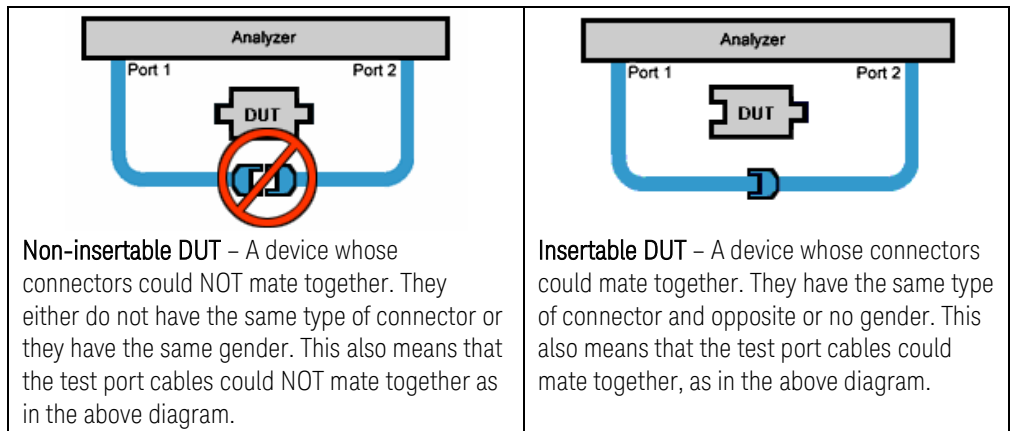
| Analyzer<br>Port 1 Port 2<br>DUT | Analyzer<br>Port 1 Port 2<br>DUT |
|---|---|
| **Non-insertable DUT** – A device whose connectors could NOT mate together. They either do not have the same type of connector or they have the same gender. This also means that the test port cables could NOT mate together as in the above diagram. | **Insertable DUT** – A device whose connectors could mate together. They have the same type of connector and opposite or no gender. This also means that the test port cables could mate together, as in the above diagram. |